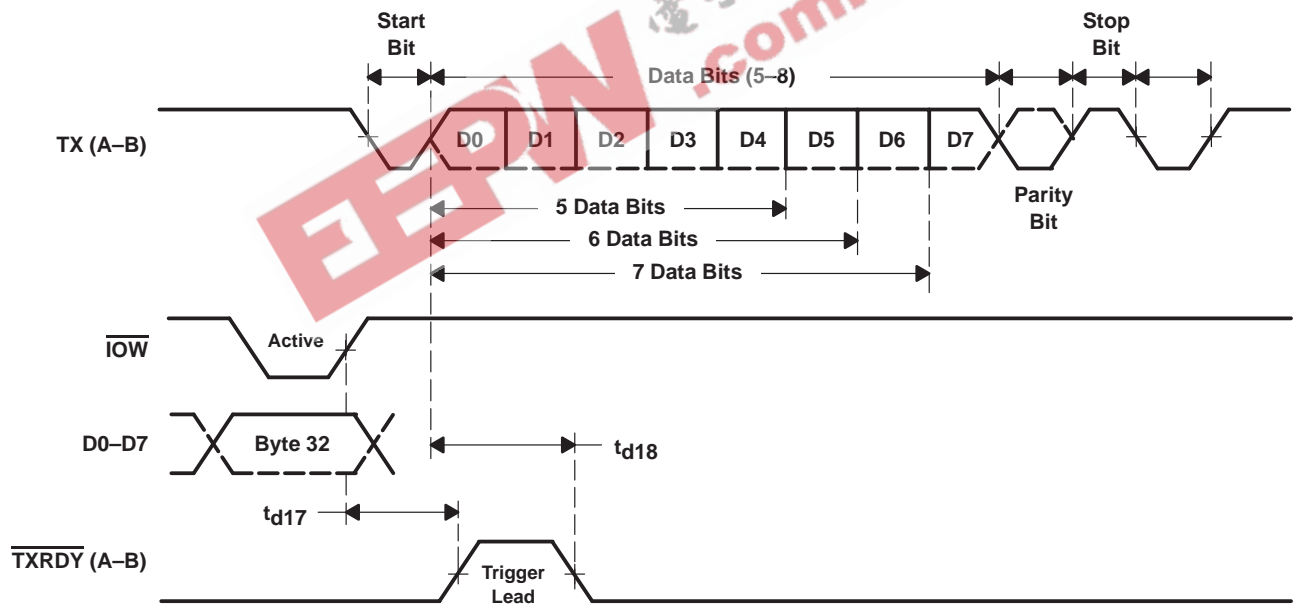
Start Bit

Data Bits (5–8)

Stop Bit

TX (A–B)

D0 D1 D2 D3 D4 D5 D6 D7

Parity Bit

5 Data Bits

6 Data Bits

7 Data Bits

$\overline{IOW}$

Active

D0–D7

Byte 32

$t_{d18}$

$t_{d17}$

$\overline{TXRDY}$ (A–B)

Trigger Lead

EEPW.com